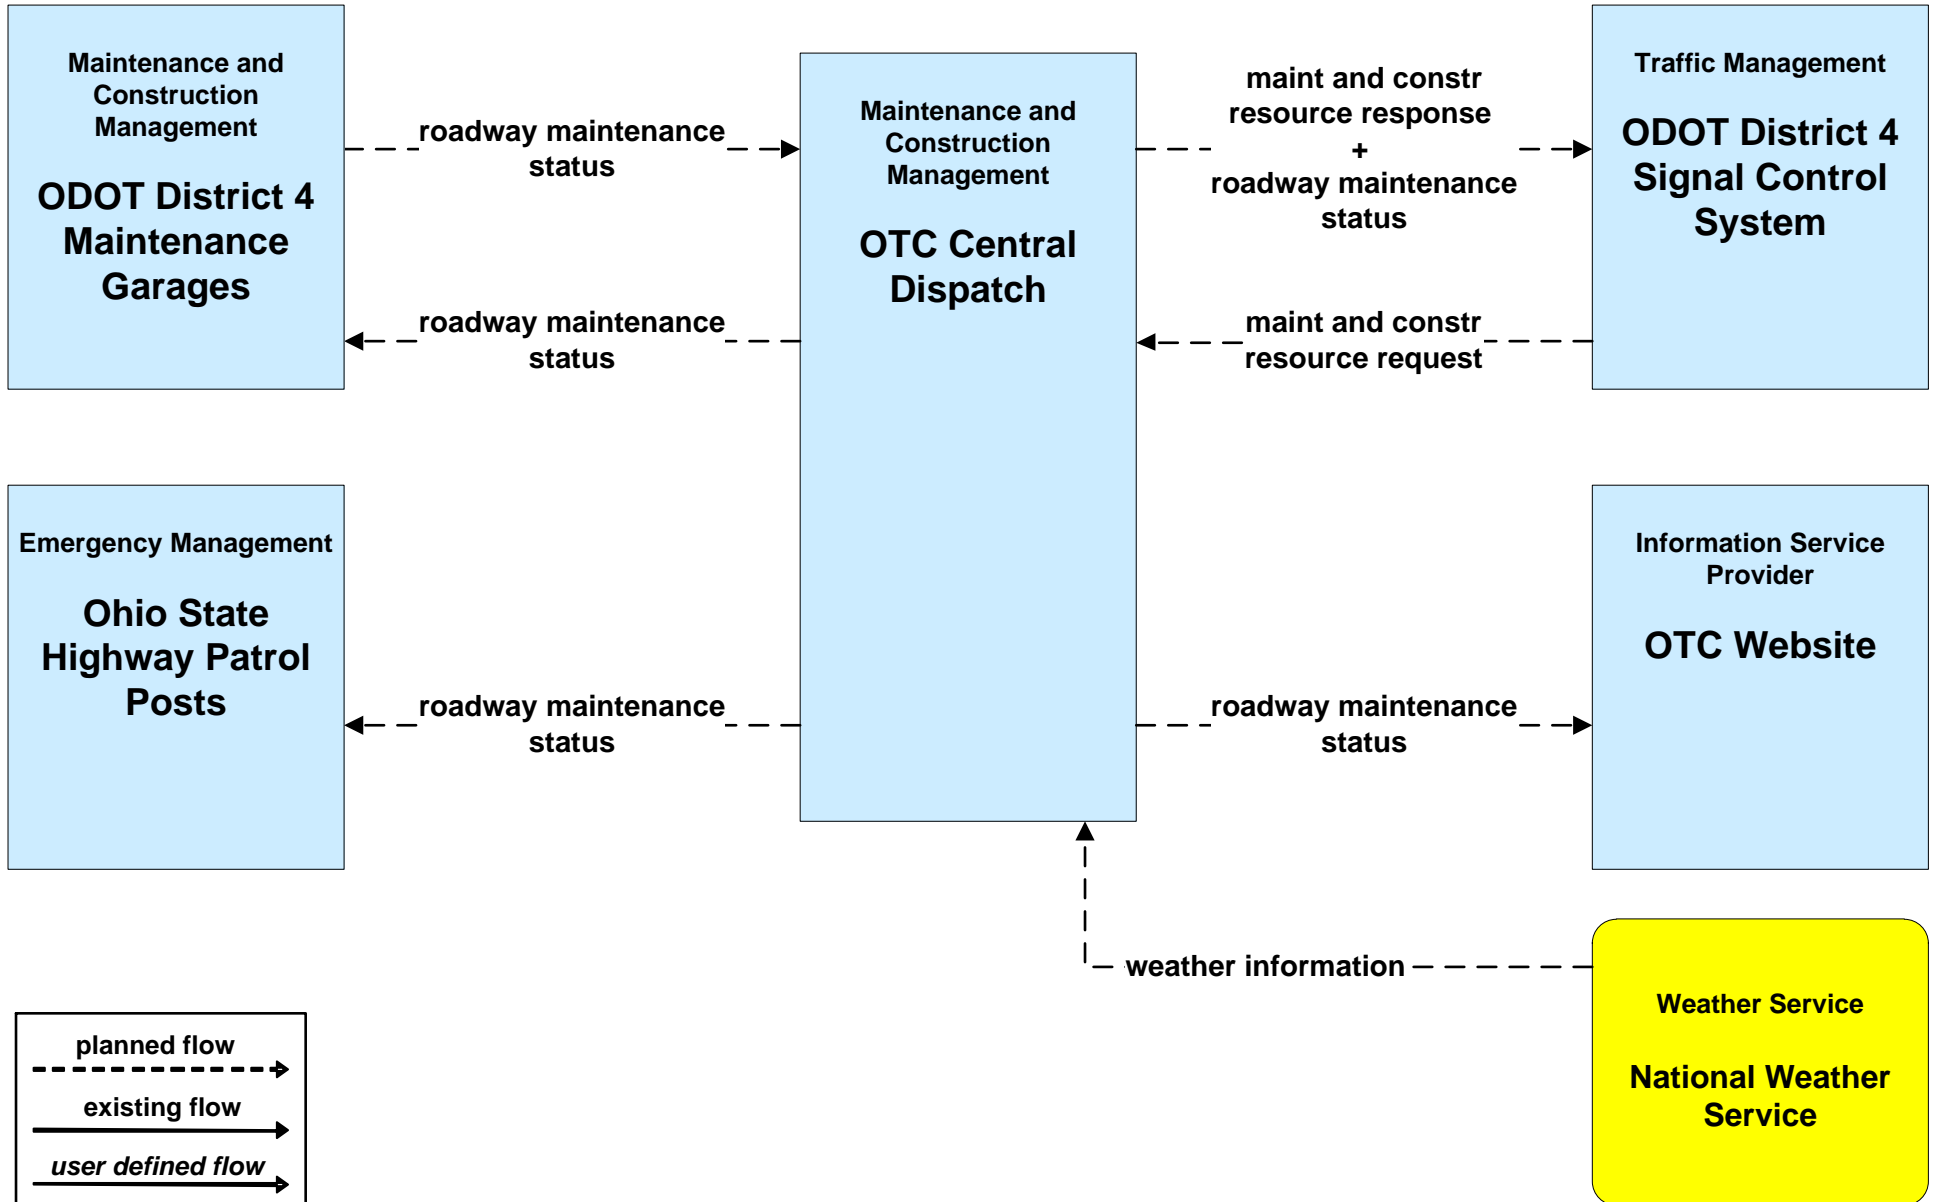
Maintenance and Construction Management

ODOT District 4 Maintenance Garages

roadway maintenance status

roadway maintenance status

Maintenance and Construction Management

OTC Central Dispatch

maint and constr resource response + roadway maintenance status

maint and constr resource request

Traffic Management

ODOT District 4 Signal Control System

Emergency Management

Ohio State Highway Patrol Posts

roadway maintenance status

roadway maintenance status

Information Service Provider

OTC Website

weather information

Weather Service

National Weather Service

planned flow

existing flow

user defined flow